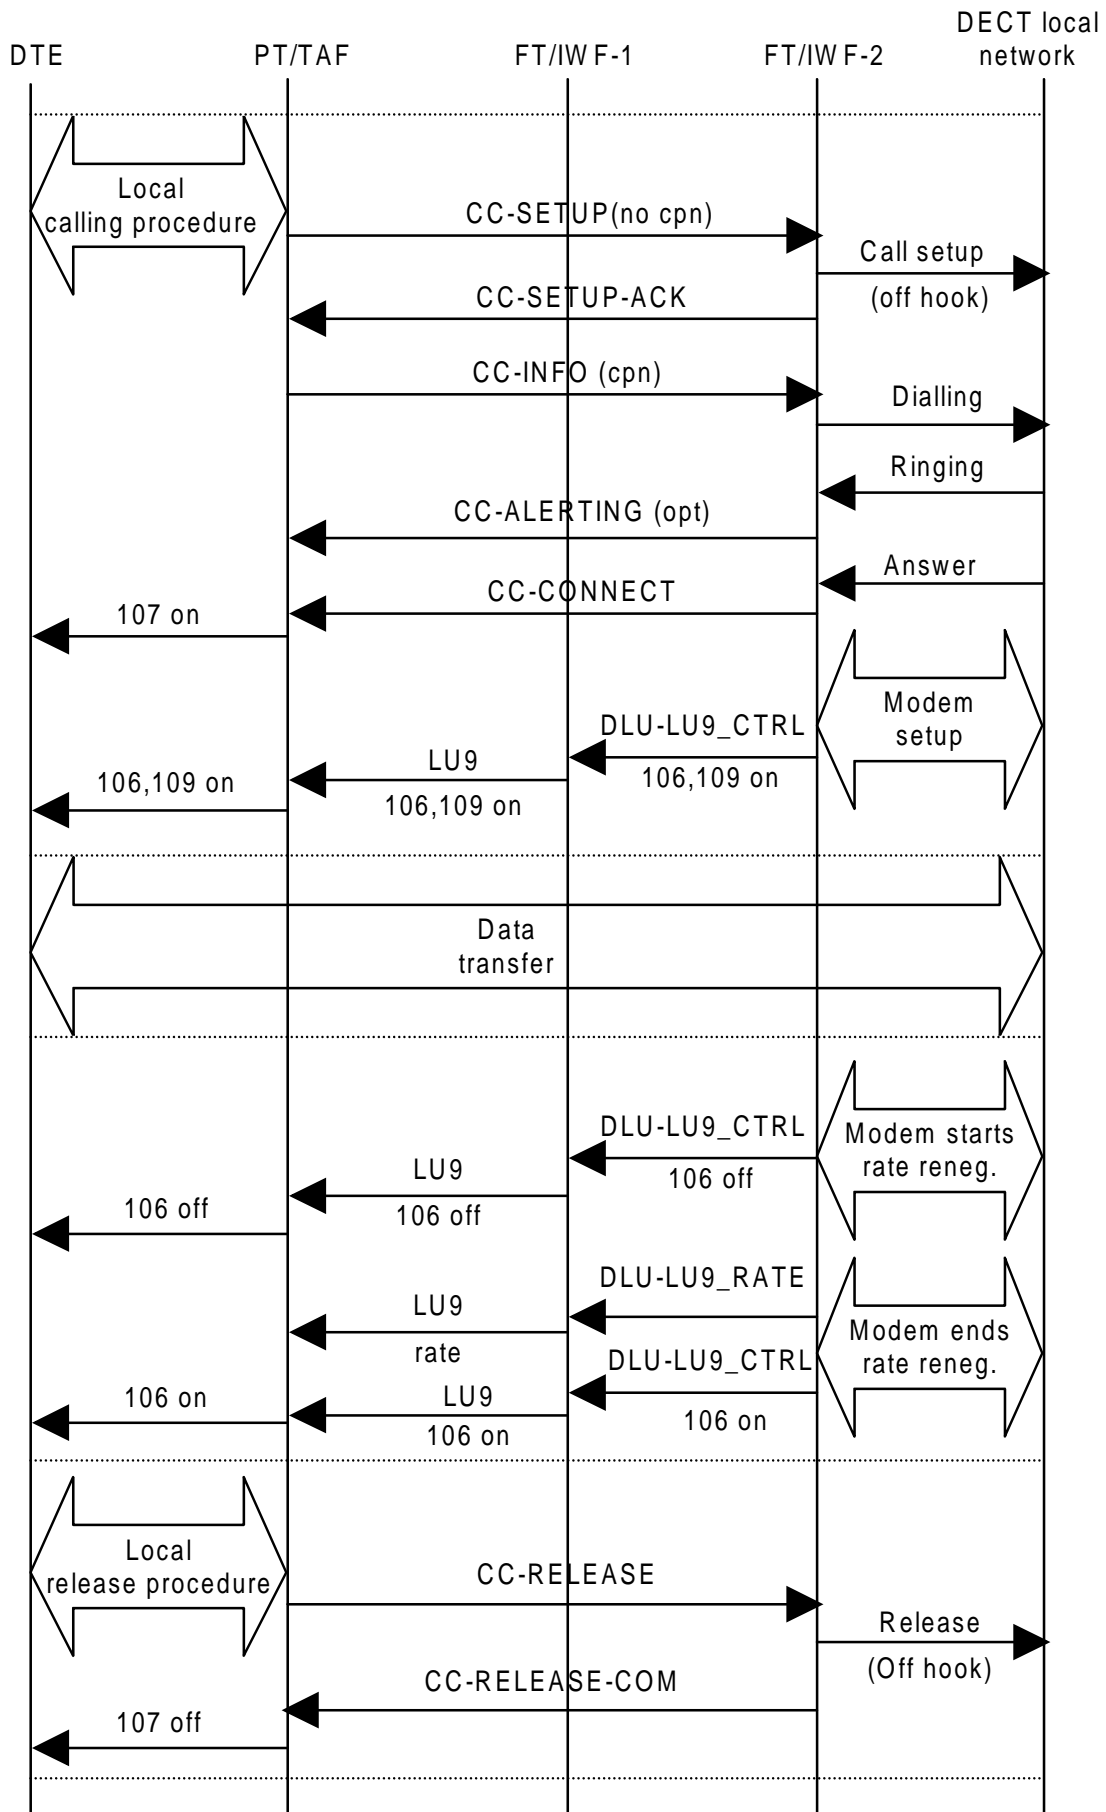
DTE PT/TAF FT/IWF-1 FT/IWF-2 DECT local network

Local calling procedure

CC-SETUP(no cpn)

Call setup

(off hook)

CC-SETUP-ACK

CC-INFO (cpn)

Dialling

Ringing

CC-ALERTING (opt)

Answer

CC-CONNECT

107 on

Modem setup

DLU-LU9_CTRL

106,109 on

LU9

106,109 on

106,109 on

Data transfer

DLU-LU9_CTRL

Modem starts rate reneg.

106 off

LU9

106 off

106 off

DLU-LU9_RATE

LU9

Modem ends rate reneg.

rate

DLU-LU9_CTRL

LU9

106 on

106 on

106 on

Local release procedure

CC-RELEASE

Release

(Off hook)

CC-RELEASE-COM

107 off